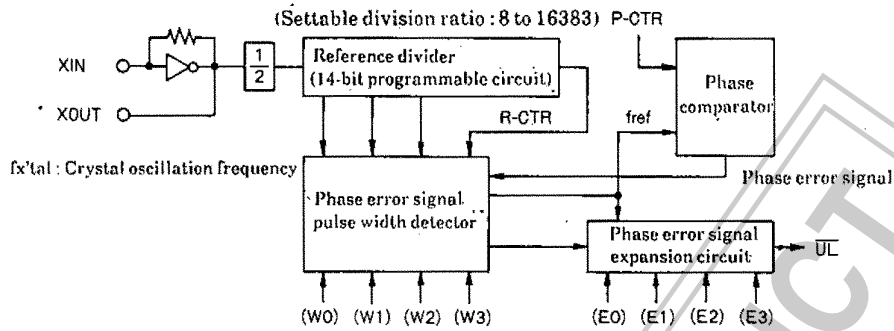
(Settable division ratio : 8 to 16383) P-CTR

XIN

XOUT

$\frac{1}{2}$

Reference divider (14-bit programmable circuit)

Phase comparator

R-CTR

fref

fx'tal : Crystal oscillation frequency

Phase error signal pulse width detector

Phase error signal

Phase error signal expansion circuit

$\overline{UL}$

(W0) (W1) (W2) (W3)

(E0) (E1) (E2) (E3)